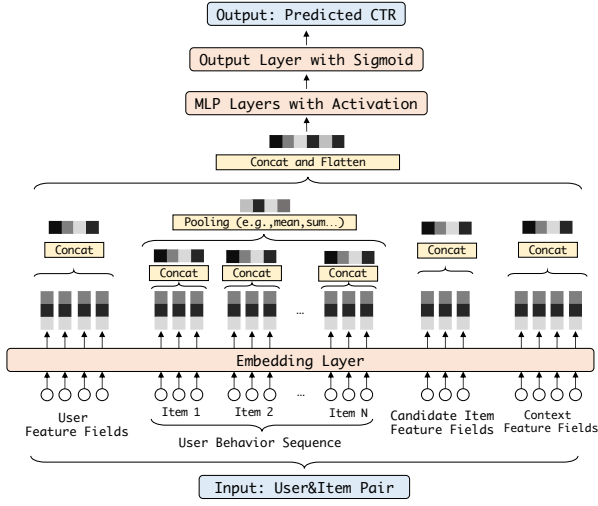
Output: Predicted CTR

Output Layer with Sigmoid

MLP Layers with Activation

Concat and Flatten

Pooling (e.g.,mean,sum…)

Concat

Concat

Concat

...

Concat

Concat

Concat

...

Embedding Layer

User Feature Fields

Item 1

Item 2

...

Item N

User Behavior Sequence

Candidate Item Feature Fields

Context Feature Fields

Input: User&Item Pair